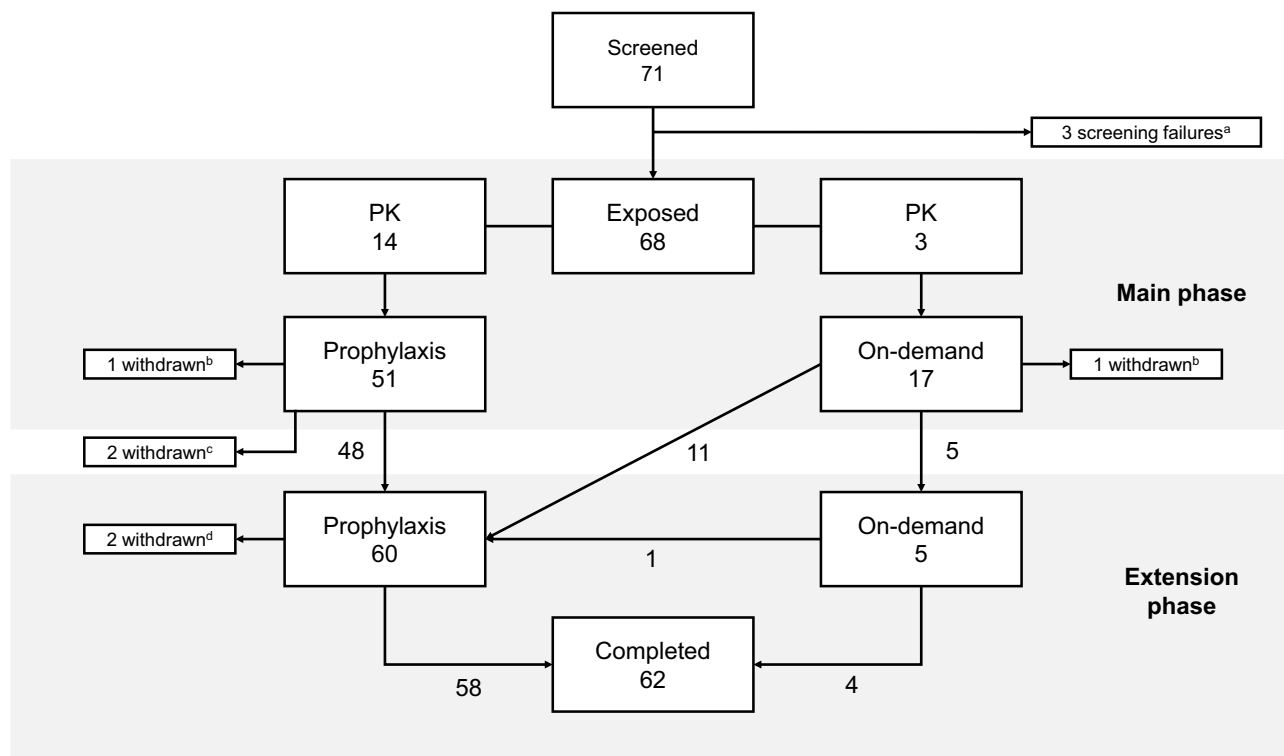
Screened
71

3 screening failures$^{a}$

PK
14

Exposed
68

PK
3

Main phase

1 withdrawn$^{b}$

Prophylaxis
51

On-demand
17

1 withdrawn$^{b}$

2 withdrawn$^{c}$

48

11

5

2 withdrawn$^{d}$

Prophylaxis
60

1

On-demand
5

Extension phase

Completed
62

58

4